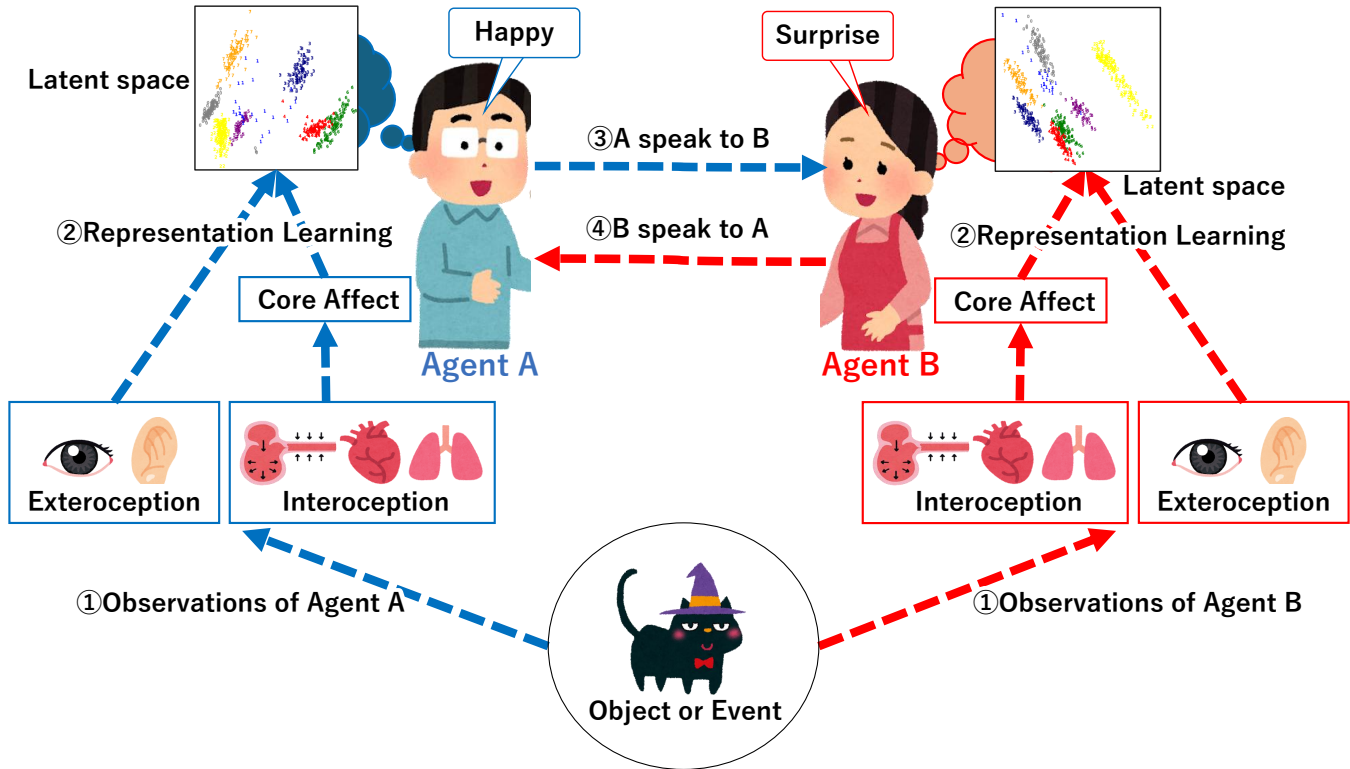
Latent space

Happy

Surprise

Latent space

③A speak to B

④B speak to A

②Representation Learning

②Representation Learning

Core Affect

Core Affect

Agent A

Agent B

Exteroception

Interoception

Interoception

Exteroception

①Observations of Agent A

①Observations of Agent B

Object or Event